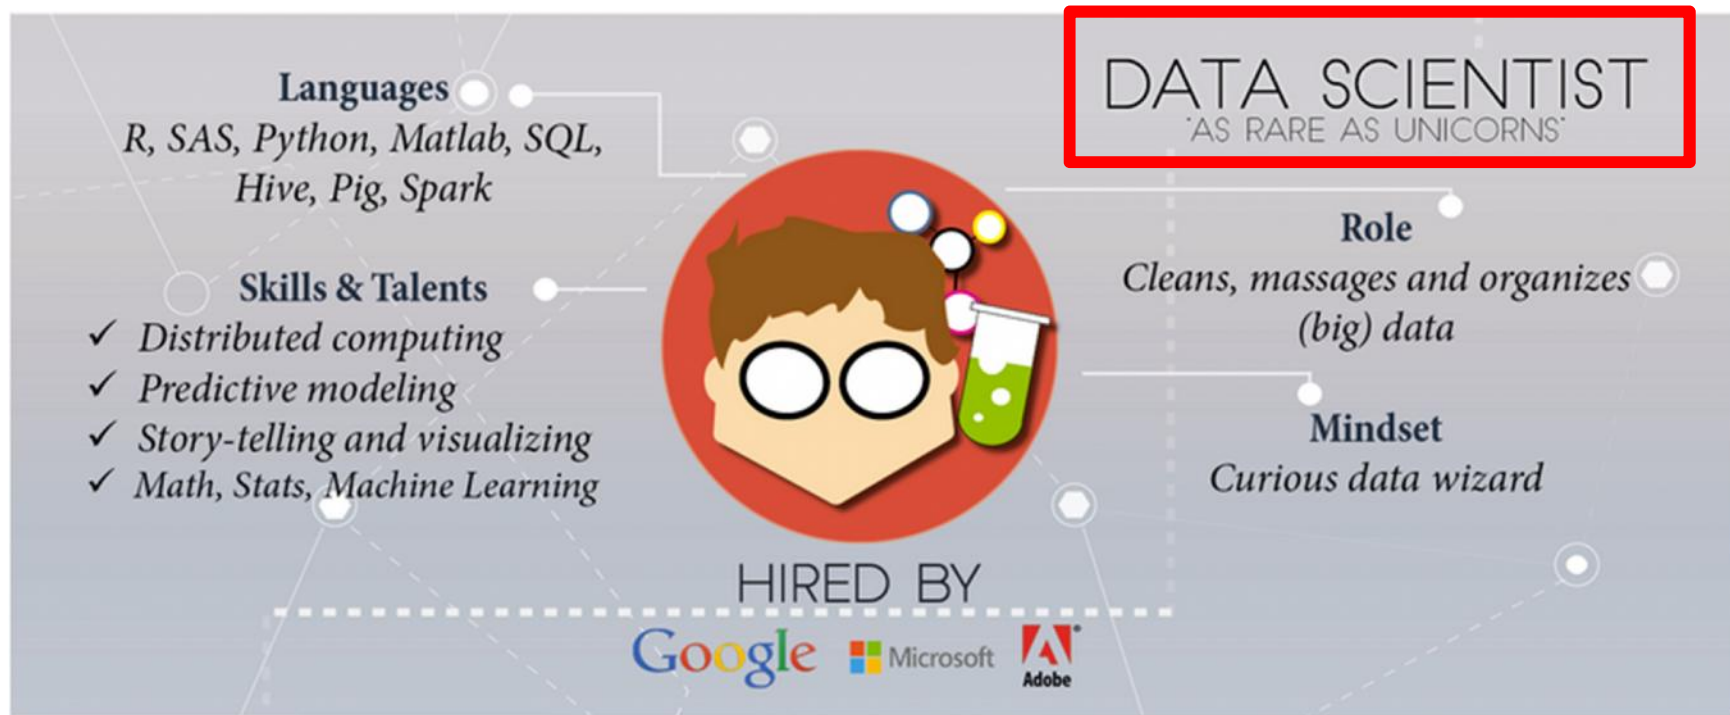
DATA SCIENTIST
'AS RARE AS UNICORNS'

Languages
R, SAS, Python, Matlab, SQL, Hive, Pig, Spark

Skills & Talents
✓ Distributed computing
✓ Predictive modeling
✓ Story-telling and visualizing
✓ Math, Stats, Machine Learning

Role
Cleans, massages and organizes (big) data

Mindset
Curious data wizard

HIRED BY

Google Microsoft Adobe